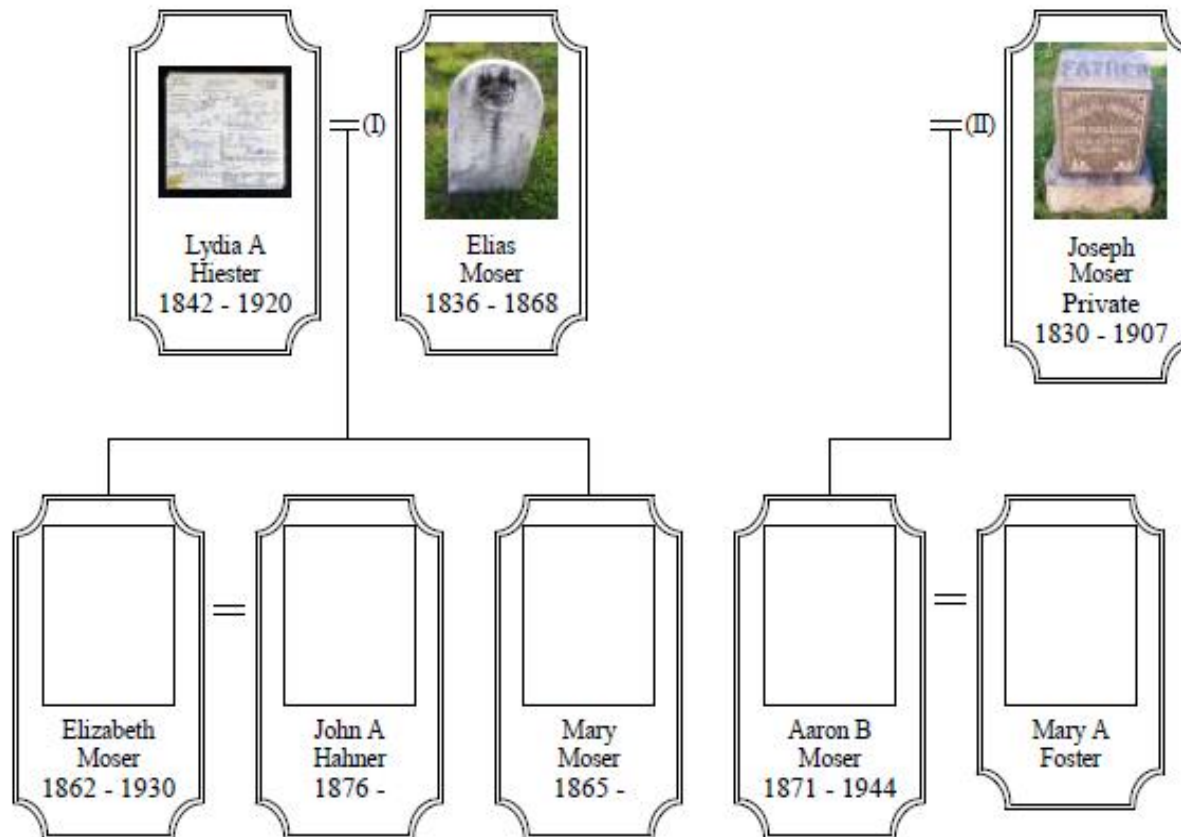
Lydia A Hiester 1842 - 1920

(I)

Elias Moser 1836 - 1868

(II)

FATHER

Joseph Moser Private 1830 - 1907

Elizabeth Moser 1862 - 1930

John A Hahner 1876 -

Mary Moser 1865 -

Aaron B Moser 1871 - 1944

Mary A Foster